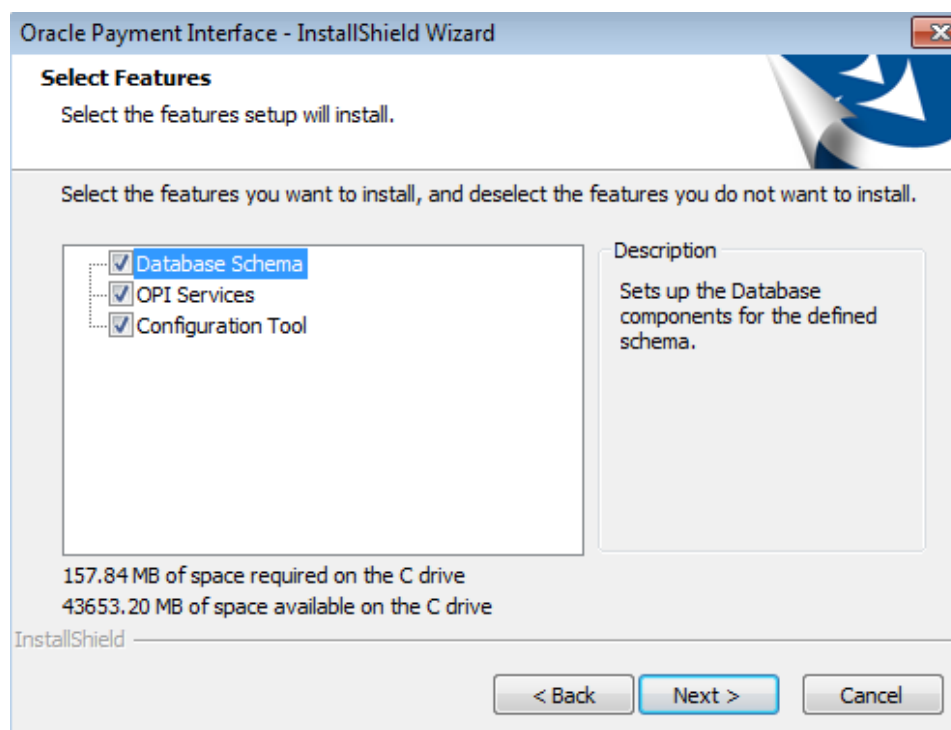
Oracle Payment Interface - InstallShield Wizard

Select Features

Select the features setup will install.

Select the features you want to install, and deselect the features you do not want to install.

Database Schema
OPI Services
Configuration Tool

Description

Sets up the Database components for the defined schema.

157.84 MB of space required on the C drive
43653.20 MB of space available on the C drive

InstallShield

< Back
Next >
Cancel